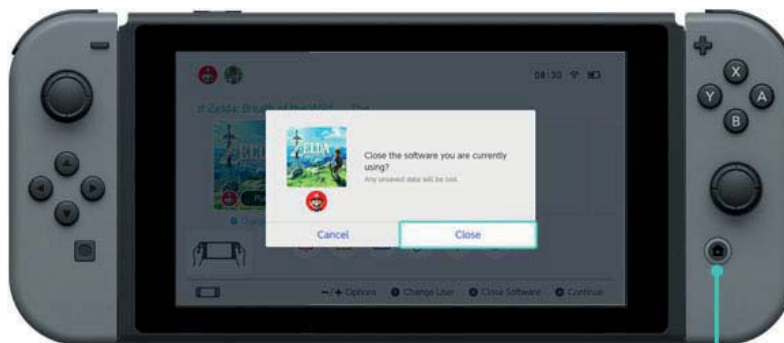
08:30

...e Zelda: Breath of the Wild ... The

ZELDA

Close the software you are currently using?

Any unsaved data will be lost.

Cancel

Close

−/+ Options

Change User

Close Software

Continue

X

Y

A

B